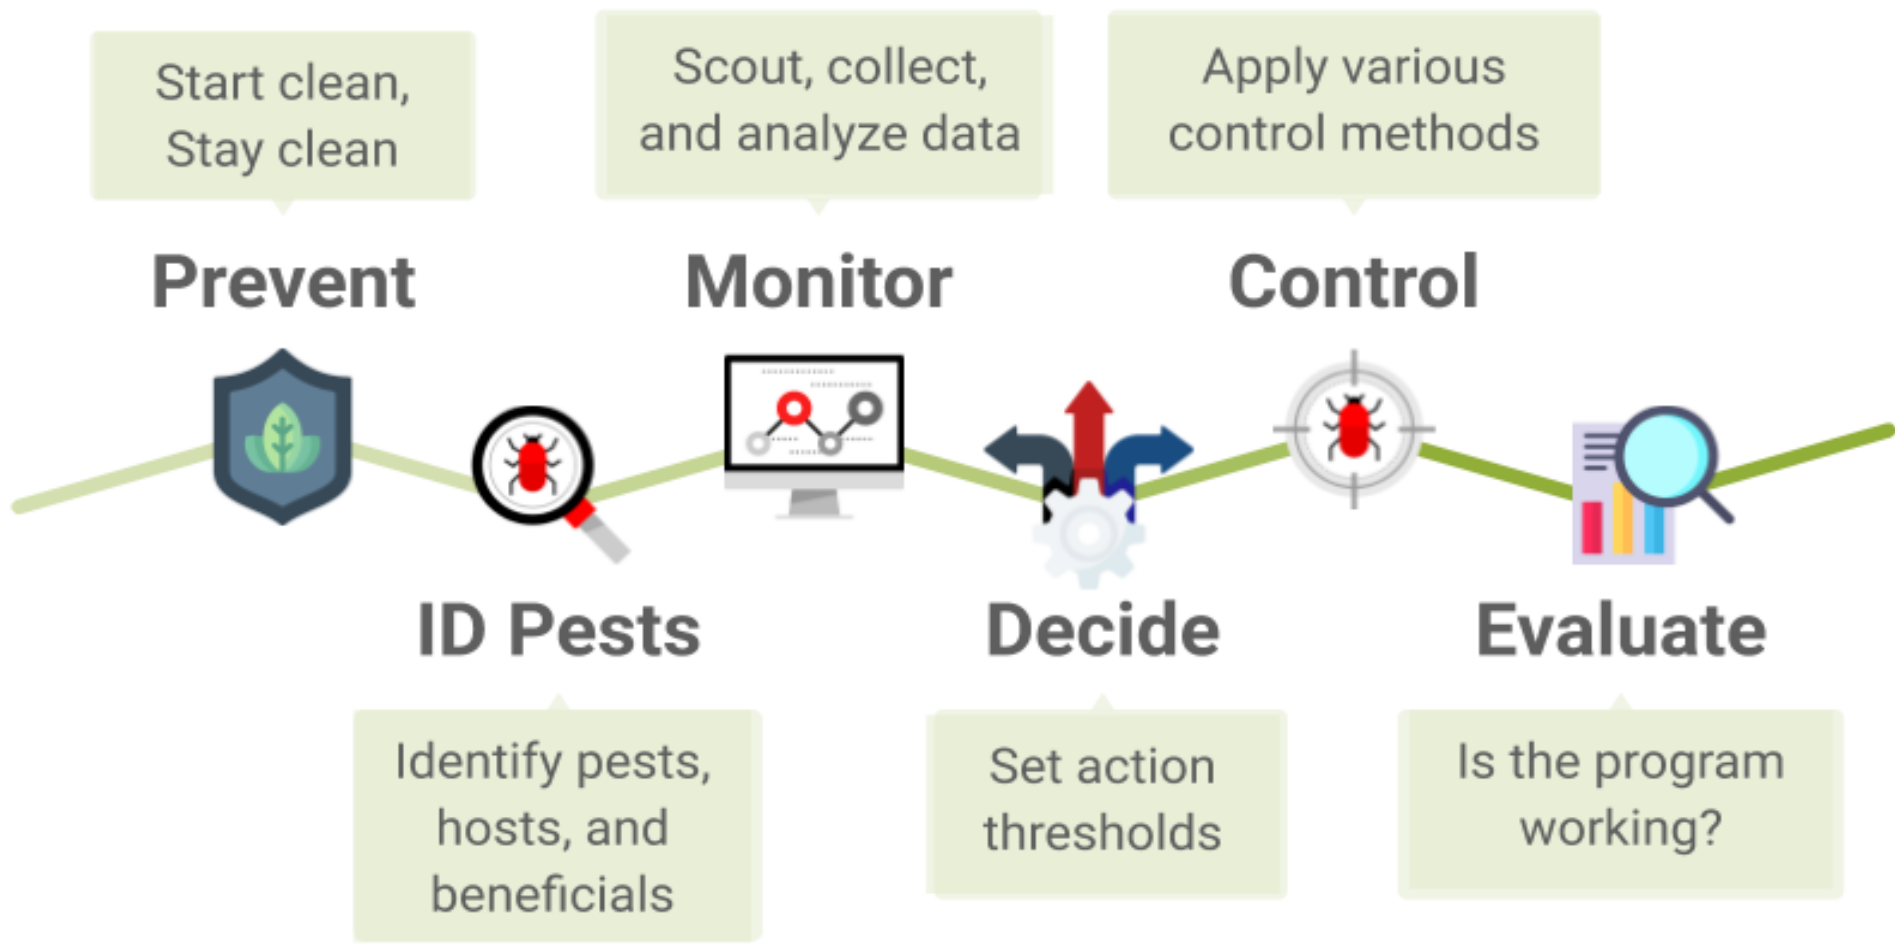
Start clean, Stay clean

Prevent

Scout, collect, and analyze data

Monitor

Apply various control methods

Control

ID Pests

Identify pests, hosts, and beneficials

Decide

Set action thresholds

Evaluate

Is the program working?